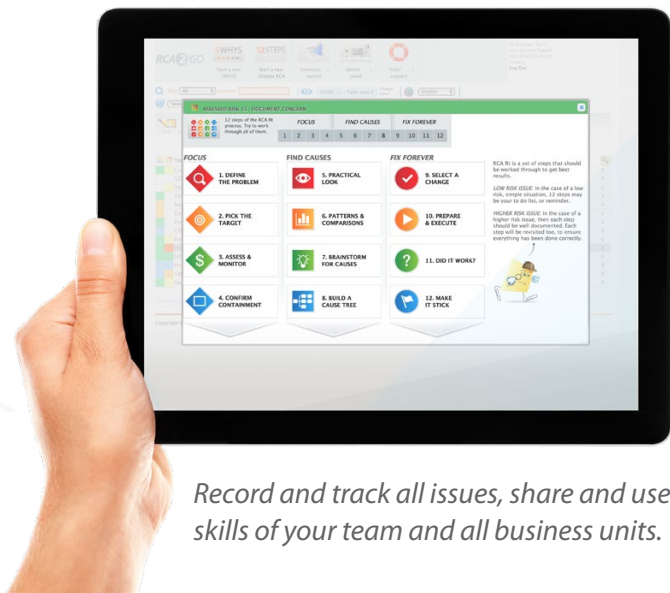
RCA2GO 5WHYS 12STEPS

ASSESSED RISK 15 | DOCUMENT CONCERN

12 steps of the RCA R process. Try to work through all of them.

FOCUS FIND CAUSES FIX FOREVER

1 2 3 4 5 6 7 8 9 10 11 12

FOCUS

1. DEFINE THE PROBLEM

2. PICK THE TARGET

3. ASSESS & MONITOR

4. CONFIRM CONTAINMENT

FIND CAUSES

5. PRACTICAL LOOK

6. PATTERNS & COMPARISONS

7. BRAINSTORM FOR CAUSES

8. BUILD A CAUSE TREE

FIX FOREVER

9. SELECT A CHANGE

10. PREPARE & EXECUTE

11. DID IT WORK?

12. MAKE IT STICK

RCA R is a set of steps that should be worked through to get best results.

LOW RISK ISSUE. In the case of a low risk, simple situation, 12 steps may be your to do list, or reminder.

HIGHER RISK ISSUE. In the case of a higher risk issue, then each step should be well documented. Each step will be revisited too, to ensure everything has been done correctly.

Record and track all issues, share and use skills of your team and all business units.